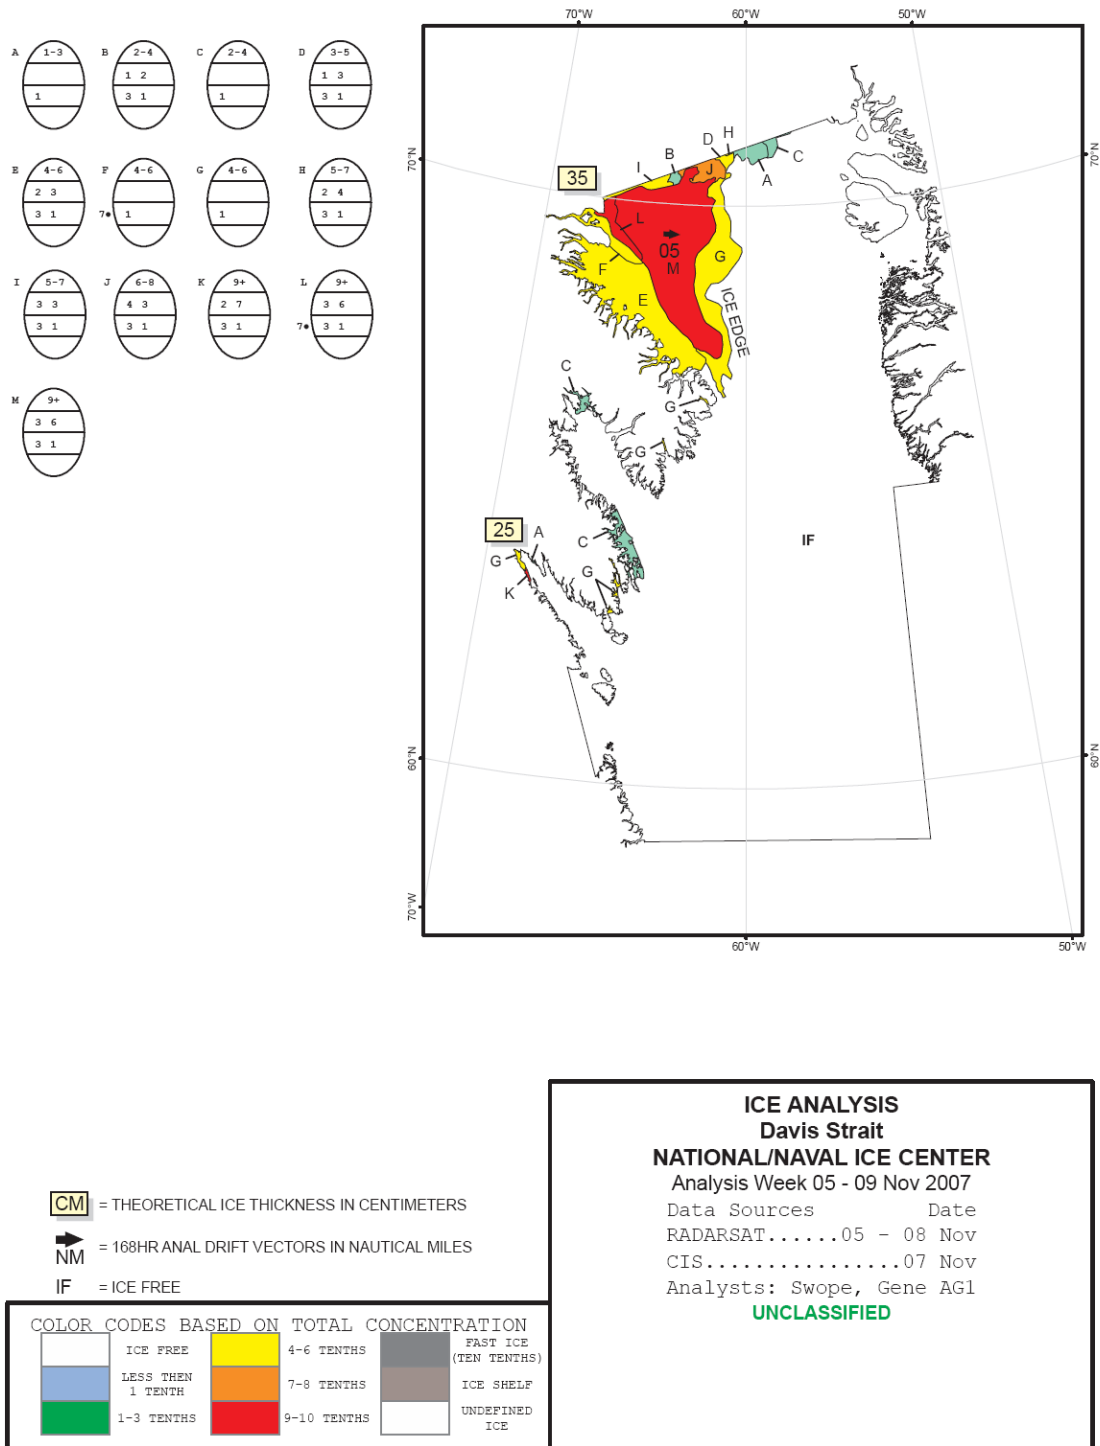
A 1-3
1

B 2-4
1 2
3 1

C 2-4
1

D 3-5
1 3
3 1

E 4-6
2 3
3 1

F 4-6
7• 1

G 4-6
1

H 5-7
2 4
3 1

I 5-7
3 3
3 1

J 6-8
4 3
3 1

K 9+
2 7
3 1

L 9+
3 6
7• 3 1

M 9+
3 6
3 1

70°W 60°W 50°W
70°N 70°N
35
I B D H J C A L 05 M G F E ICE EDGE
C G G
25 A C G G K
IF
60°N 60°N
70°W 60°W 50°W

CM = THEORETICAL ICE THICKNESS IN CENTIMETERS
NM = 168HR ANAL DRIFT VECTORS IN NAUTICAL MILES
IF = ICE FREE

COLOR CODES BASED ON TOTAL CONCENTRATION

| ICE FREE | 4-6 TENTHS | FAST ICE (TEN TENTHS) |
|---|---|---|
| LESS THEN 1 TENTH | 7-8 TENTHS | ICE SHELF |
| 1-3 TENTHS | 9-10 TENTHS | UNDEFINED ICE |

ICE ANALYSIS
Davis Strait
NATIONAL/NAVAL ICE CENTER
Analysis Week 05 - 09 Nov 2007
Data Sources Date
RADARSAT......05 - 08 Nov
CIS................07 Nov
Analysts: Swope, Gene AG1
UNCLASSIFIED